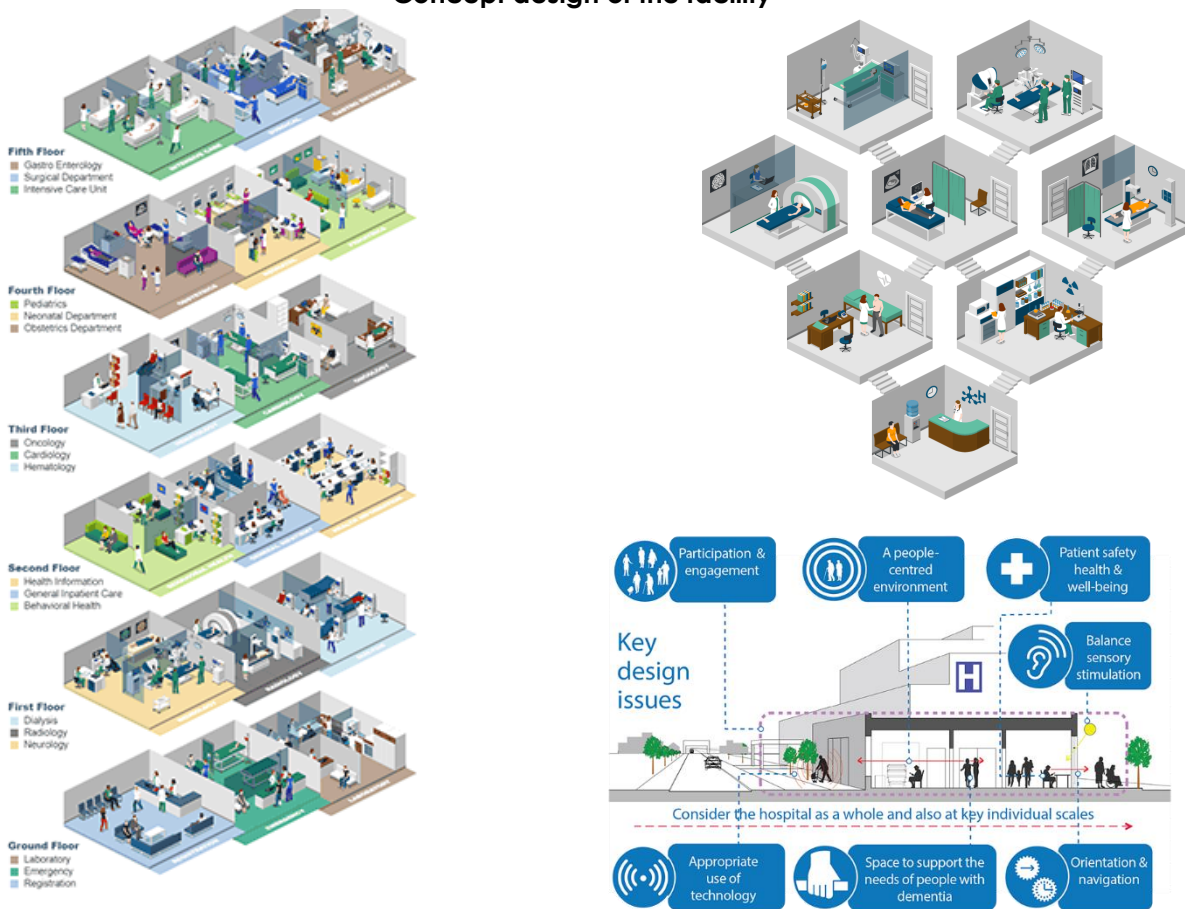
Concept design of the facility

Fifth Floor
Gastro Enterology
Surgical Department
Intensive Care Unit

Fourth Floor
Pediatrics
Neonatal Department
Obstetrics Department

Third Floor
Oncology
Cardiology
Hematology

Second Floor
Health Information
General Inpatient Care
Behavioral Health

First Floor
Dialysis
Radiology
Neurology

Ground Floor
Laboratory
Emergency
Registration

Participation & engagement

A people-centred environment

Patient safety health & well-being

Key design issues

Balance sensory stimulation

H

Consider the hospital as a whole and also at key individual scales

Appropriate use of technology

Space to support the needs of people with dementia

Orientation & navigation